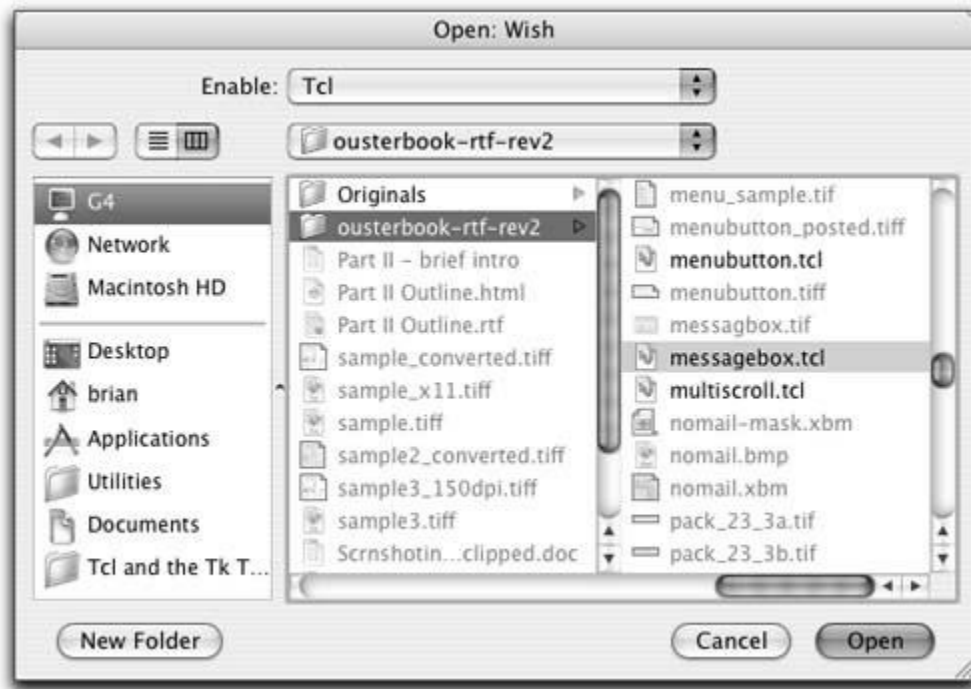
Open: Wish

Enable: Tcl

ousterbook-rtf-rev2

G4
Network
Macintosh HD
Desktop
brian
Applications
Utilities
Documents
Tcl and the Tk T...

Originals
ousterbook-rtf-rev2
Part II - brief intro
Part II Outline.html
Part II Outline.rtf
sample_converted.tiff
sample_x11.tiff
sample.tiff
sample2_converted.tiff
sample3_150dpi.tiff
sample3.tiff
Scrnshotin...clipped.doc

menu_sample.tif
menubutton_posted.tiff
menubutton.tcl
menubutton.tiff
messagbox.tif
messagebox.tcl
multiscroll.tcl
nomail-mask.xbm
nomail.bmp
nomail.xbm
pack_23_3a.tif
pack_23_3b.tif

New Folder
Cancel
Open